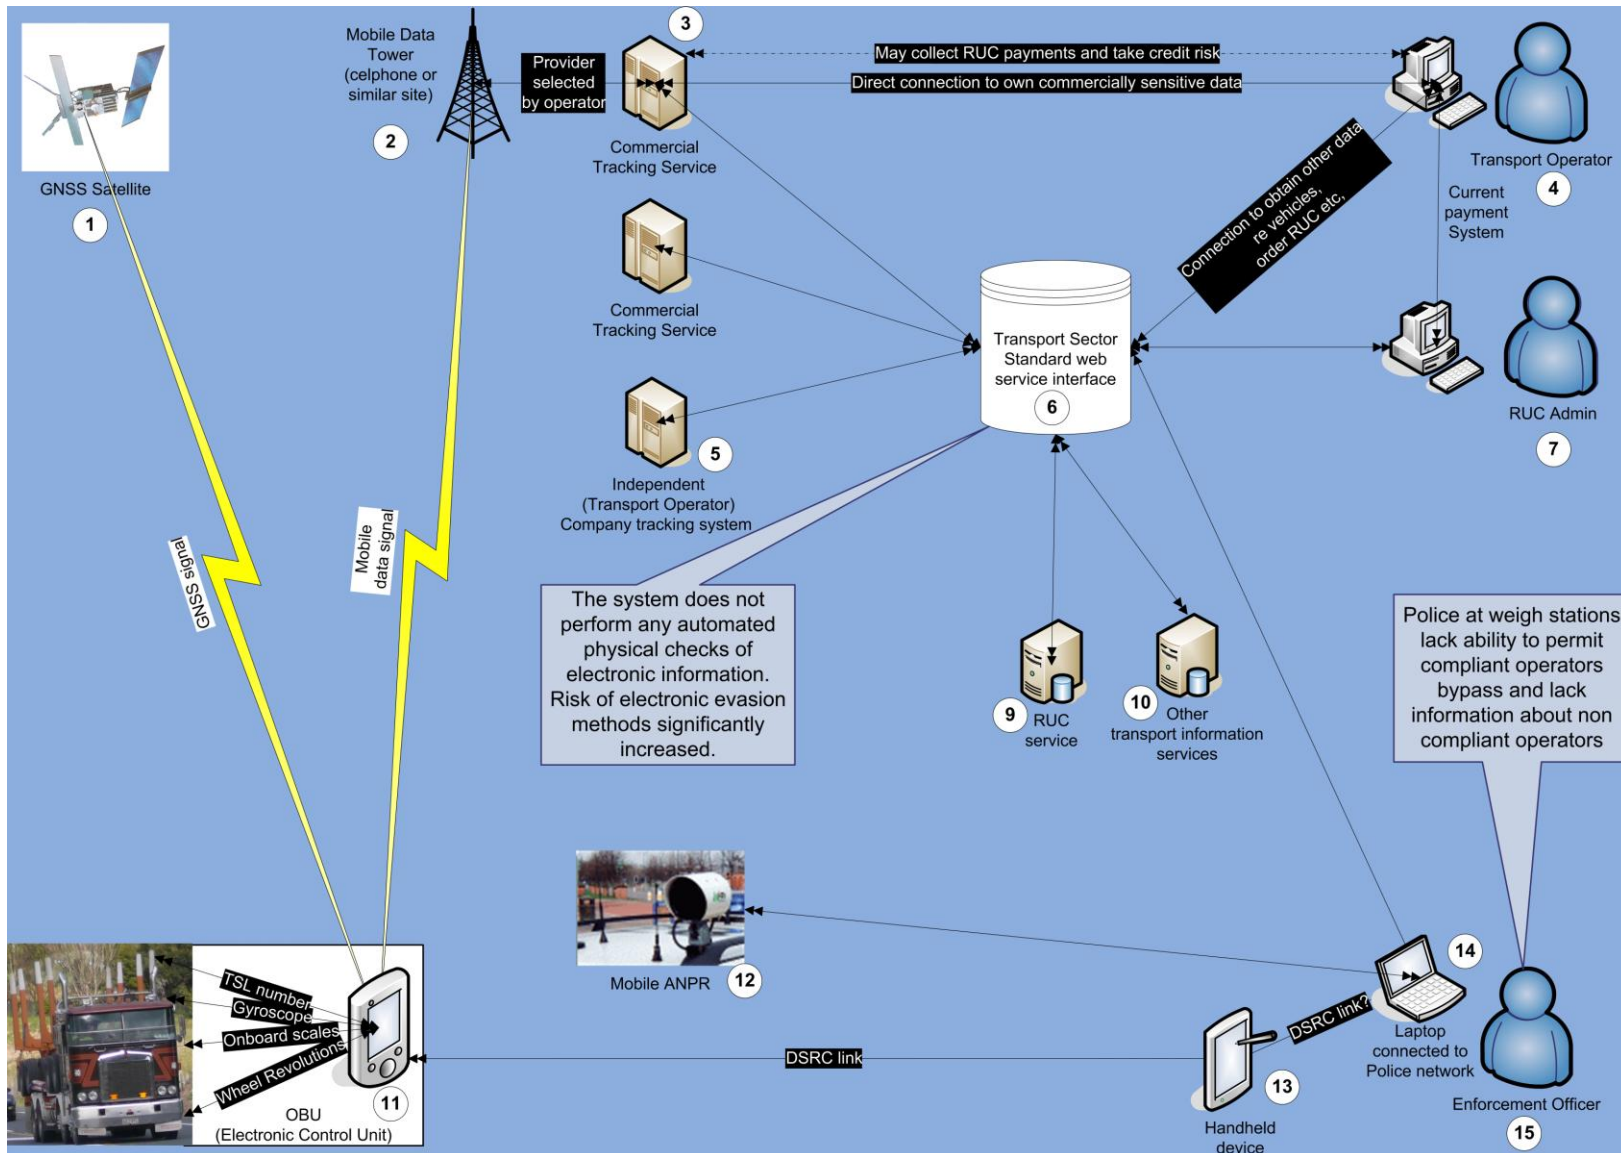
GNSS Satellite
1

Mobile Data Tower (celphone or similar site)
2

Provider selected by operator

3
Commercial Tracking Service

May collect RUC payments and take credit risk
Direct connection to own commercially sensitive data

Transport Operator
4
Current payment System

Connection to obtain other data re vehicles, order RUC etc.

Commercial Tracking Service

Transport Sector Standard web service interface
6

RUC Admin
7

5
Independent (Transport Operator) Company tracking system

GNSS signal

Mobile data signal

The system does not perform any automated physical checks of electronic information. Risk of electronic evasion methods significantly increased.

9 RUC service

10 Other transport information services

Police at weigh stations lack ability to permit compliant operators bypass and lack information about non compliant operators

Mobile ANPR
12

14
Laptop connected to Police network

DSRC link?

TSL number
Gyroscope
Onboard scales
Wheel Revolutions

OBU (Electronic Control Unit)
11

DSRC link

13
Handheld device

Enforcement Officer
15